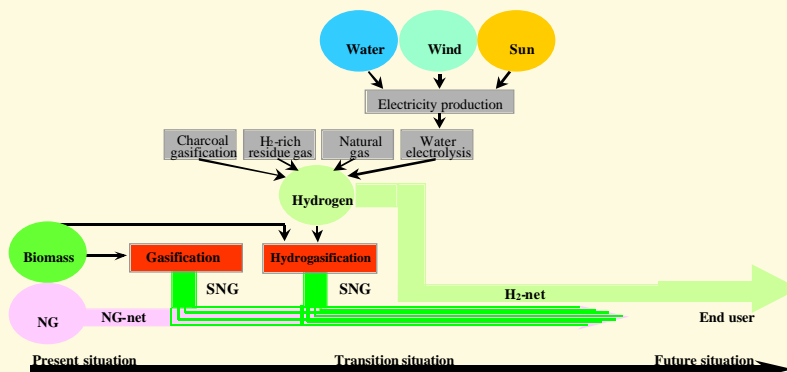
Water

Wind

Sun

Electricity production

Charcoal gasification

$H_2$-rich residue gas

Natural gas

Water electrolysis

Hydrogen

Biomass

Gasification

Hydrogasification

SNG

SNG

$H_2$-net

NG

NG-net

End user

Present situation

Transition situation

Future situation